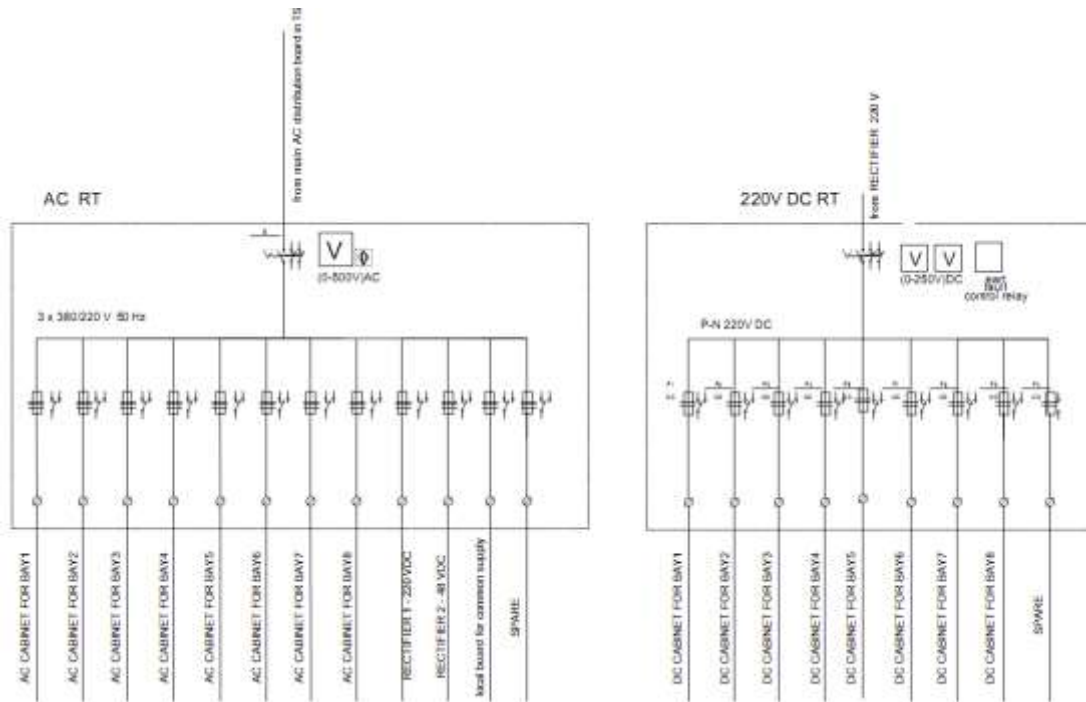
from main AC distribution board in TS

AC RT

V

(0-500V)AC

3 x 380/220 V 50 Hz

AC CABINET FOR BAY1
AC CABINET FOR BAY2
AC CABINET FOR BAY3
AC CABINET FOR BAY4
AC CABINET FOR BAY5
AC CABINET FOR BAY6
AC CABINET FOR BAY7
AC CABINET FOR BAY8
RECTIFIER 1 - 220 VDC
RECTIFIER 2 - 48 VDC
local board for common supply
SPARE

from RECTIFIER 220 V

220V DC RT

V V

(0-250V)DC

earth fault control relay

P-N 220V DC

DC CABINET FOR BAY1
DC CABINET FOR BAY2
DC CABINET FOR BAY3
DC CABINET FOR BAY4
DC CABINET FOR BAY5
DC CABINET FOR BAY6
DC CABINET FOR BAY7
DC CABINET FOR BAY8
SPARE